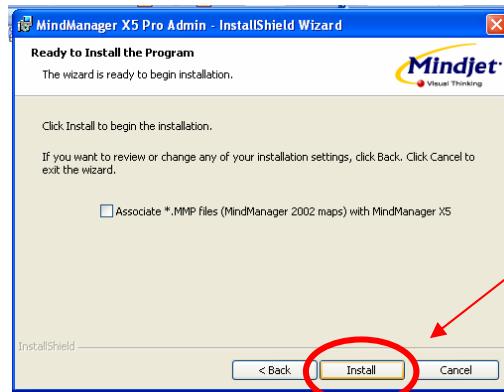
MindManager X5 Pro Admin - InstallShield Wizard

Ready to Install the Program

The wizard is ready to begin installation.

Mindjet
Visual Thinking

Click Install to begin the installation.

If you want to review or change any of your installation settings, click Back. Click Cancel to exit the wizard.

Associate *.MMP files (MindManager 2002 maps) with MindManager X5

InstallShield

< Back

Install

Cancel